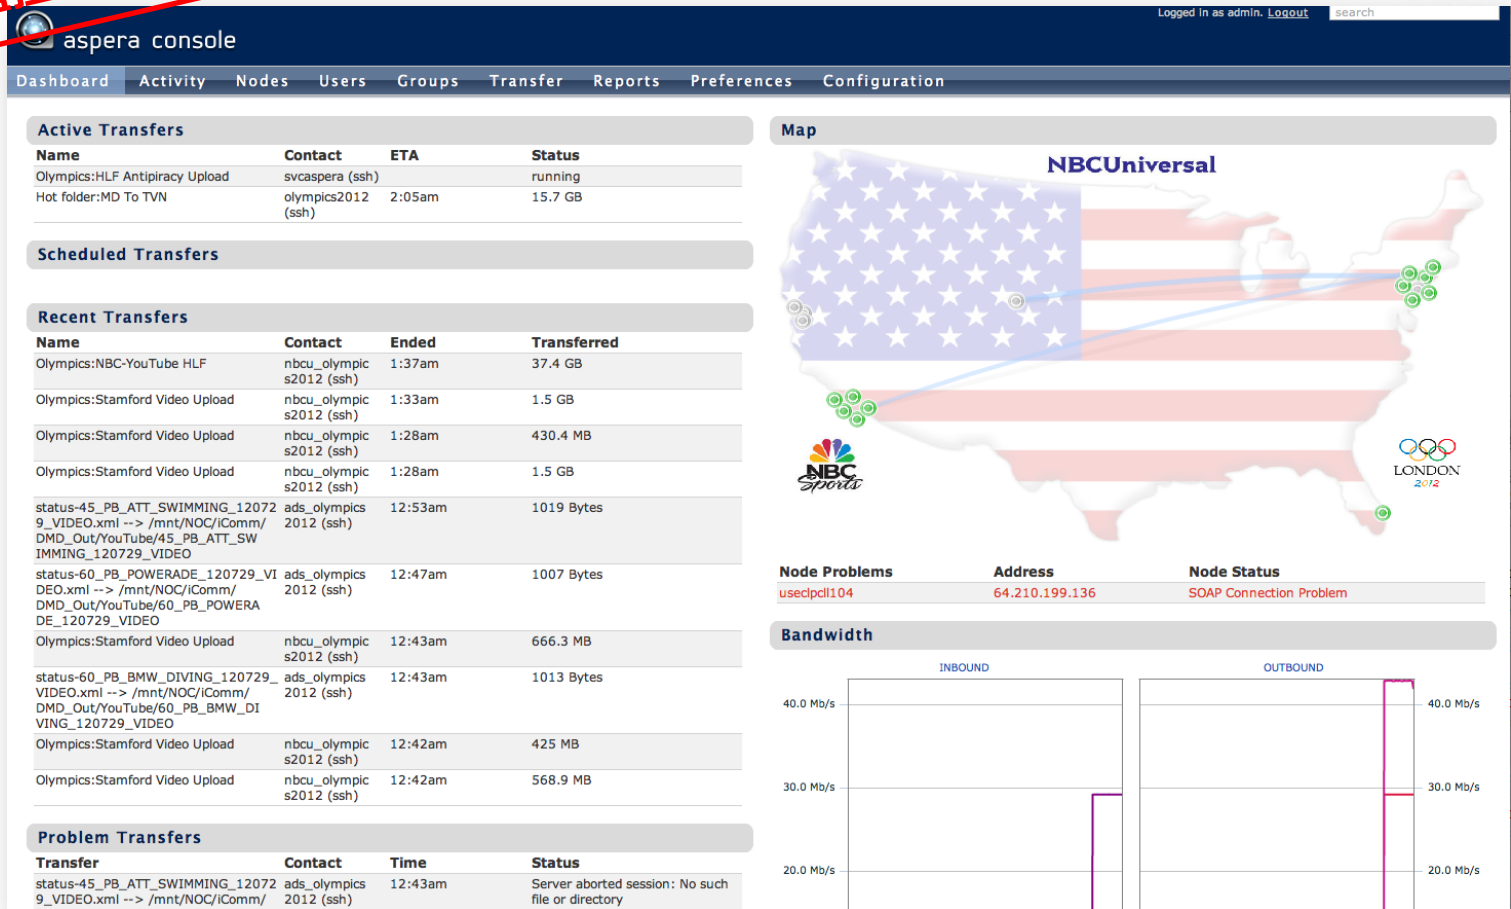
aspera console

Logged in as admin. Logout

search

Dashboard Activity Nodes Users Groups Transfer Reports Preferences Configuration

Active Transfers

| Name | Contact | ETA | Status |
|---|---|---|---|
| Olympics:HLF Antipiracy Upload | svcaspera (ssh) | | running |
| Hot folder:MD To TVN | olympics2012 (ssh) | 2:05am | 15.7 GB |

Scheduled Transfers

Recent Transfers

| Name | Contact | Ended | Transferred |
|---|---|---|---|
| Olympics:NBC-YouTube HLF | nbcu_olympics2012 (ssh) | 1:37am | 37.4 GB |
| Olympics:Stamford Video Upload | nbcu_olympics2012 (ssh) | 1:33am | 1.5 GB |
| Olympics:Stamford Video Upload | nbcu_olympics2012 (ssh) | 1:28am | 430.4 MB |
| Olympics:Stamford Video Upload | nbcu_olympics2012 (ssh) | 1:28am | 1.5 GB |
| status-45_PB_ATT_SWIMMING_120729_VIDEO.xml --> /mnt/NOC/iComm/DMD_Out/YouTube/45_PB_ATT_SWIMMING_120729_VIDEO | ads_olympics2012 (ssh) | 12:53am | 1019 Bytes |
| status-60_PB_POWERADE_120729_VIDEO.xml --> /mnt/NOC/iComm/DMD_Out/YouTube/60_PB_POWERADE_120729_VIDEO | ads_olympics2012 (ssh) | 12:47am | 1007 Bytes |
| Olympics:Stamford Video Upload | nbcu_olympics2012 (ssh) | 12:43am | 666.3 MB |
| status-60_PB_BMW_DIVING_120729_VIDEO.xml --> /mnt/NOC/iComm/DMD_Out/YouTube/60_PB_BMW_DIVING_120729_VIDEO | ads_olympics2012 (ssh) | 12:43am | 1013 Bytes |
| Olympics:Stamford Video Upload | nbcu_olympics2012 (ssh) | 12:42am | 425 MB |
| Olympics:Stamford Video Upload | nbcu_olympics2012 (ssh) | 12:42am | 568.9 MB |

Problem Transfers

| Transfer | Contact | Time | Status |
|---|---|---|---|
| status-45_PB_ATT_SWIMMING_120729_VIDEO.xml --> /mnt/NOC/iComm/ | ads_olympics2012 (ssh) | 12:43am | Server aborted session: No such file or directory |

Map

NBCUniversal

NBC Sports

LONDON 2012

| Node Problems | Address | Node Status |
|---|---|---|
| useclpcll104 | 64.210.199.136 | SOAP Connection Problem |

Bandwidth

INBOUND

OUTBOUND

40.0 Mb/s
30.0 Mb/s
20.0 Mb/s

40.0 Mb/s
30.0 Mb/s
20.0 Mb/s